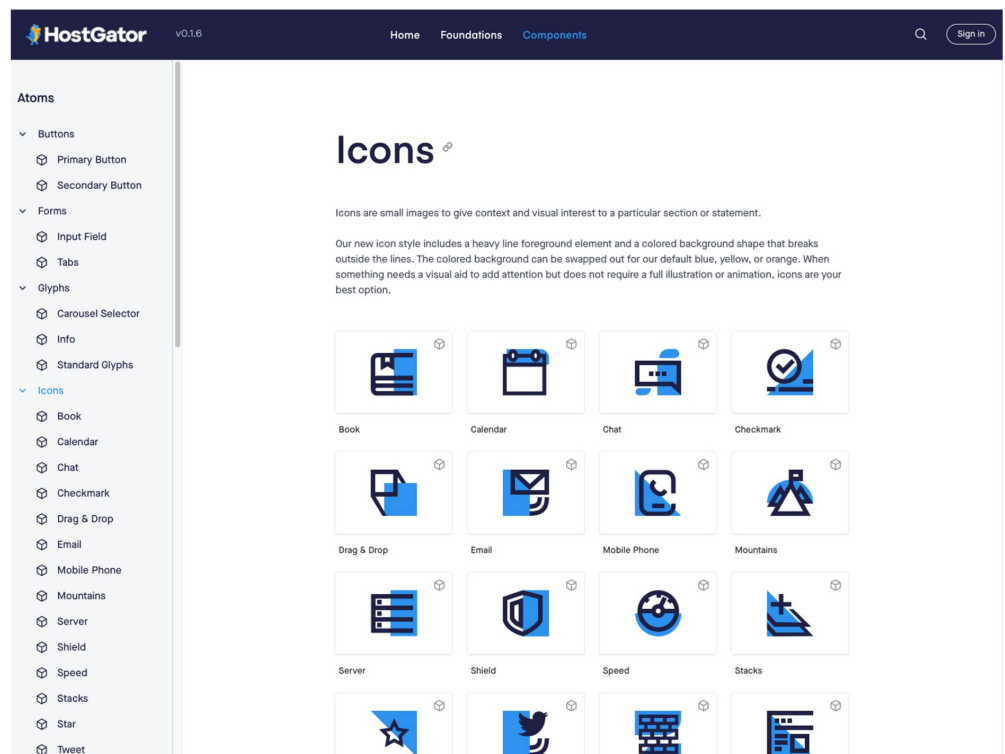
HostGator v0.1.6

Home Foundations Components

Sign in

Atoms

Buttons
Primary Button
Secondary Button
Forms
Input Field
Tabs
Glyphs
Carousel Selector
Info
Standard Glyphs
Icons
Book
Calendar
Chat
Checkmark
Drag & Drop
Email
Mobile Phone
Mountains
Server
Shield
Speed
Stacks
Star
Tweet

Icons

Icons are small images to give context and visual interest to a particular section or statement.

Our new icon style includes a heavy line foreground element and a colored background shape that breaks outside the lines. The colored background can be swapped out for our default blue, yellow, or orange. When something needs a visual aid to add attention but does not require a full illustration or animation, icons are your best option.

Book

Calendar

Chat

Checkmark

Drag & Drop

Email

Mobile Phone

Mountains

Server

Shield

Speed

Stacks